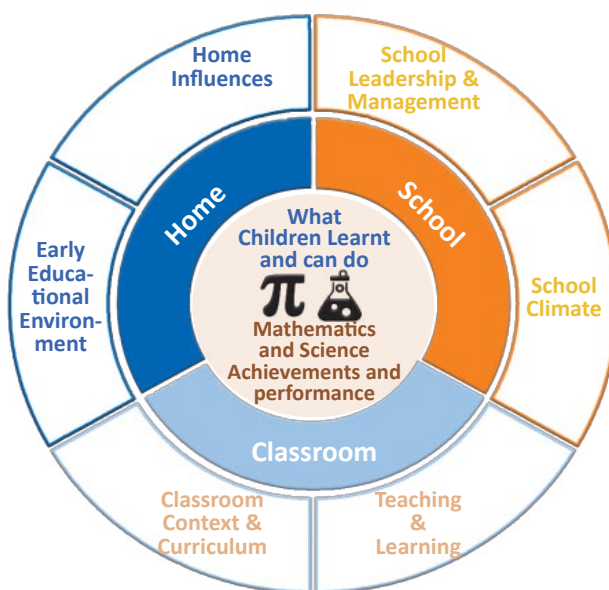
Home Influences

School Leadership & Management

Early Educational Environment

Home

School

What Children Learnt and can do

$\pi$

Mathematics and Science Achievements and performance

School Climate

Classroom

Classroom Context & Curriculum

Teaching & Learning